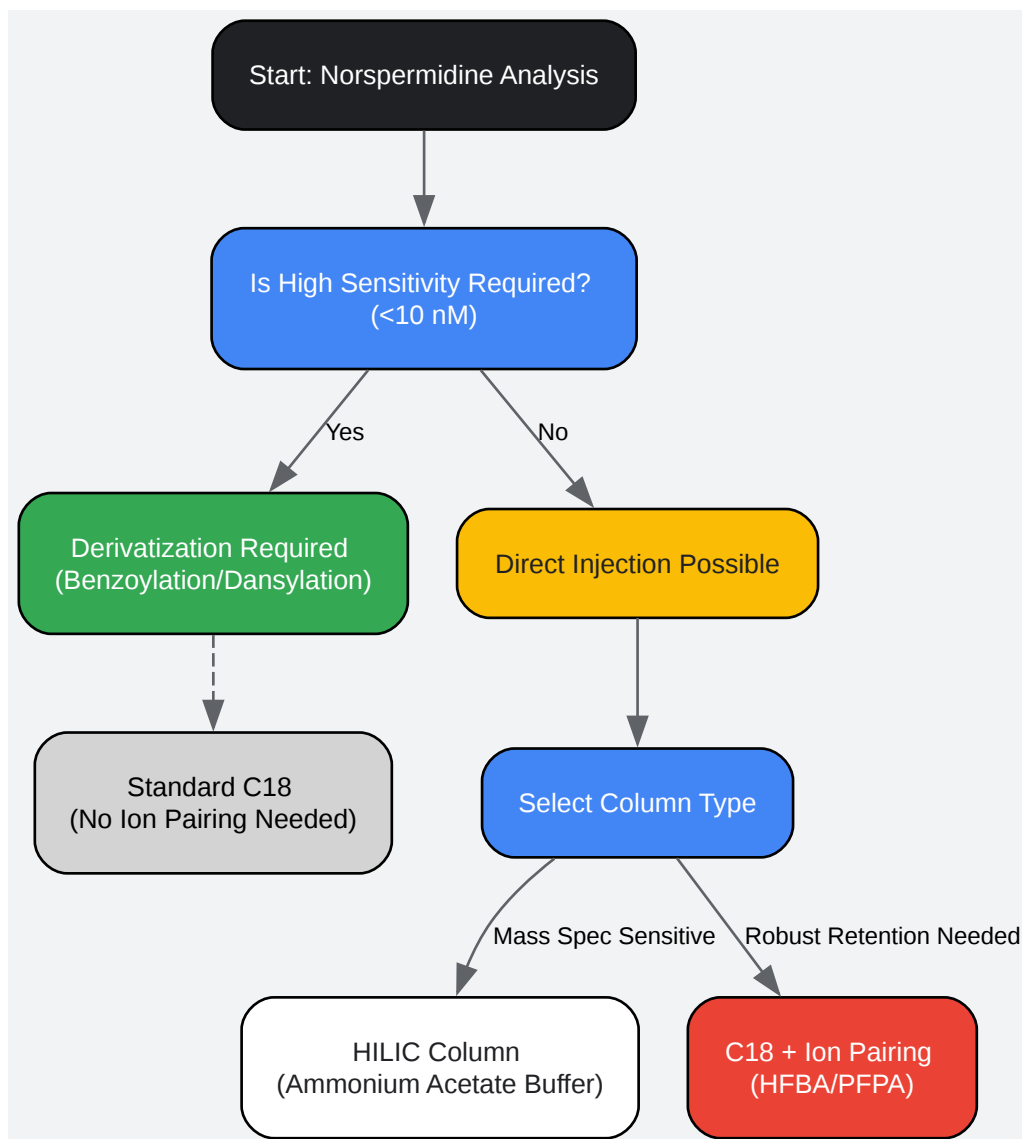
Start: Norspermidine Analysis

Is High Sensitivity Required?
(<10 nM)

Yes

No

Derivatization Required
(Benzoylation/Dansylation)

Direct Injection Possible

Standard C18
(No Ion Pairing Needed)

Select Column Type

Mass Spec Sensitive

Robust Retention Needed

HILIC Column
(Ammonium Acetate Buffer)

C18 + Ion Pairing
(HFBA/PFPA)